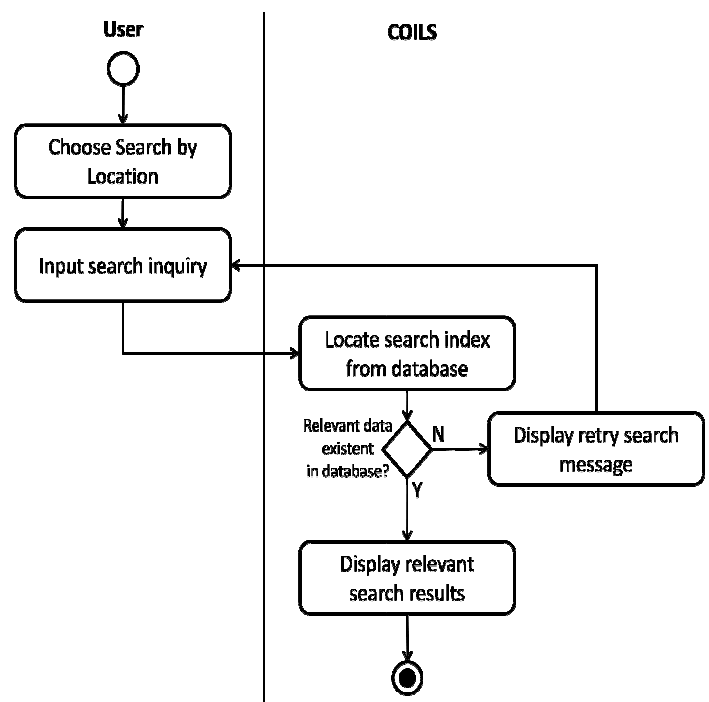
User

COILS

Choose Search by Location

Input search inquiry

Locate search index from database

Relevant data existent in database?

N

Display retry search message

Y

Display relevant search results